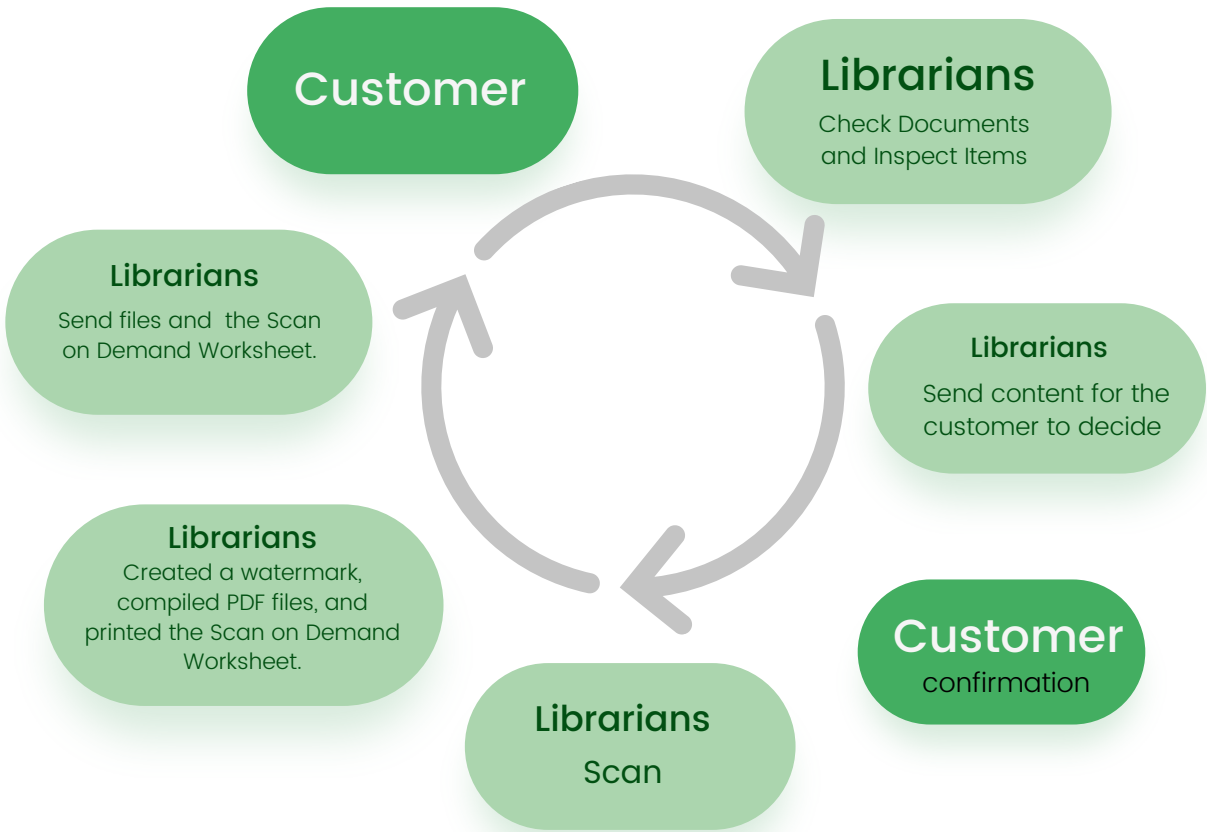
Customer

Librarians
Check Documents and Inspect Items

Librarians
Send content for the customer to decide

Customer
confirmation

Librarians
Scan

Librarians
Created a watermark, compiled PDF files, and printed the Scan on Demand Worksheet.

Librarians
Send files and the Scan on Demand Worksheet.